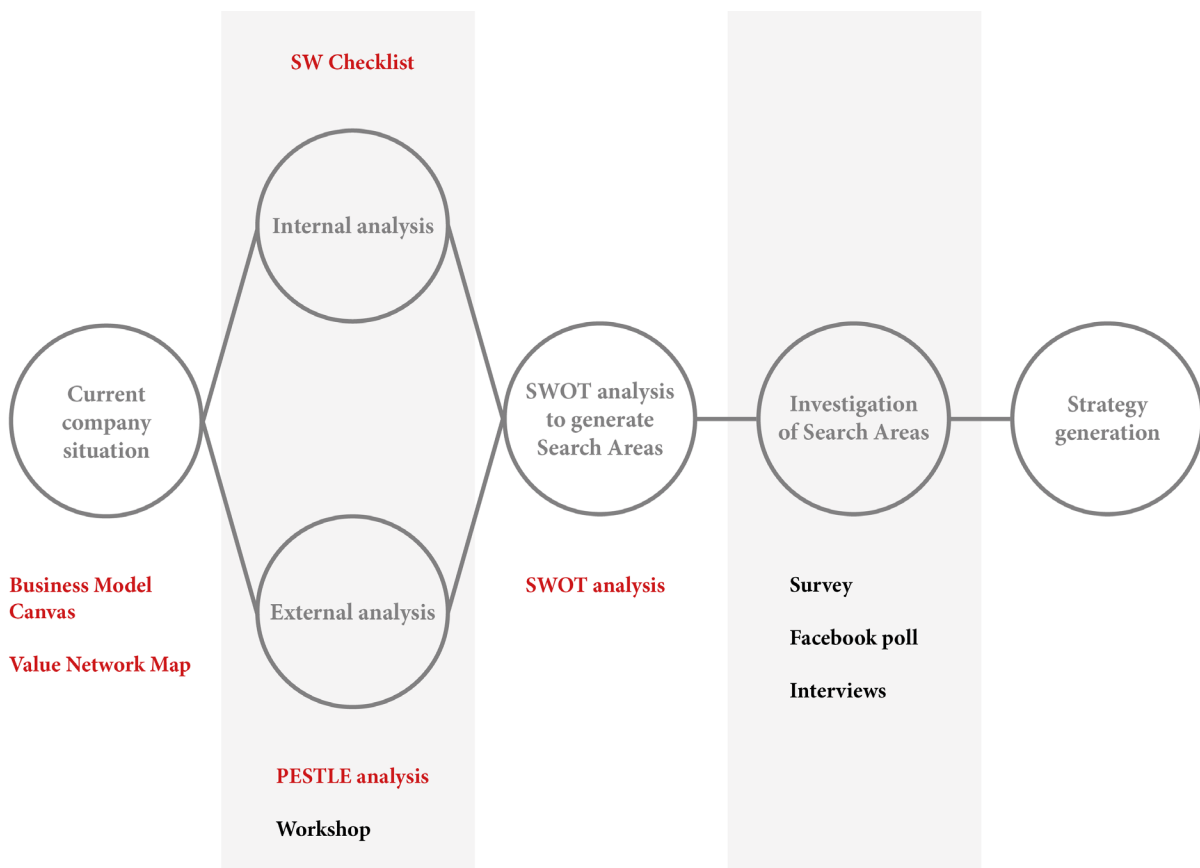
SW Checklist

Internal analysis

Current company situation

SWOT analysis to generate Search Areas

Investigation of Search Areas

Strategy generation

External analysis

Business Model Canvas

Value Network Map

SWOT analysis

Survey

Facebook poll

Interviews

PESTLE analysis

Workshop